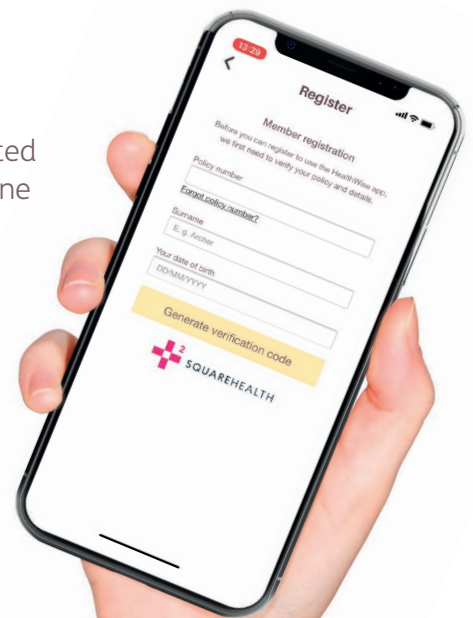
ted
ne

13:29

Register

Member registration

Before you can register to use the HealthWise app, we first need to verify your policy and details.

Policy number

Forgot policy number?

Surname

E. g. Archer

Your date of birth

DD/MM/YYYY

Generate verification code

2 SQUAREHEALTH